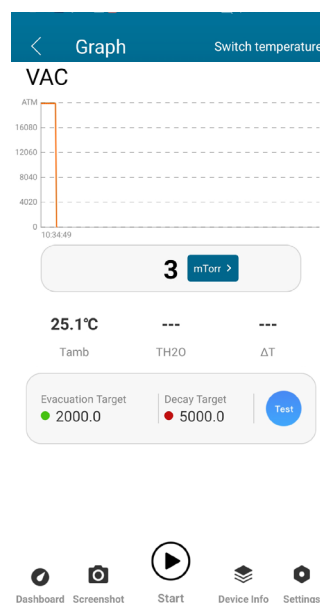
Graph

Switch temperature

VAC

ATM
16080
12060
8040
4020
0
10:34:49

3 mTorr >

25.1℃
Tamb

---
TH2O

---
ΔT

Evacuation Target
2000.0

Decay Target
5000.0

Test

Dashboard
Screenshot
Start
Device Info
Settings